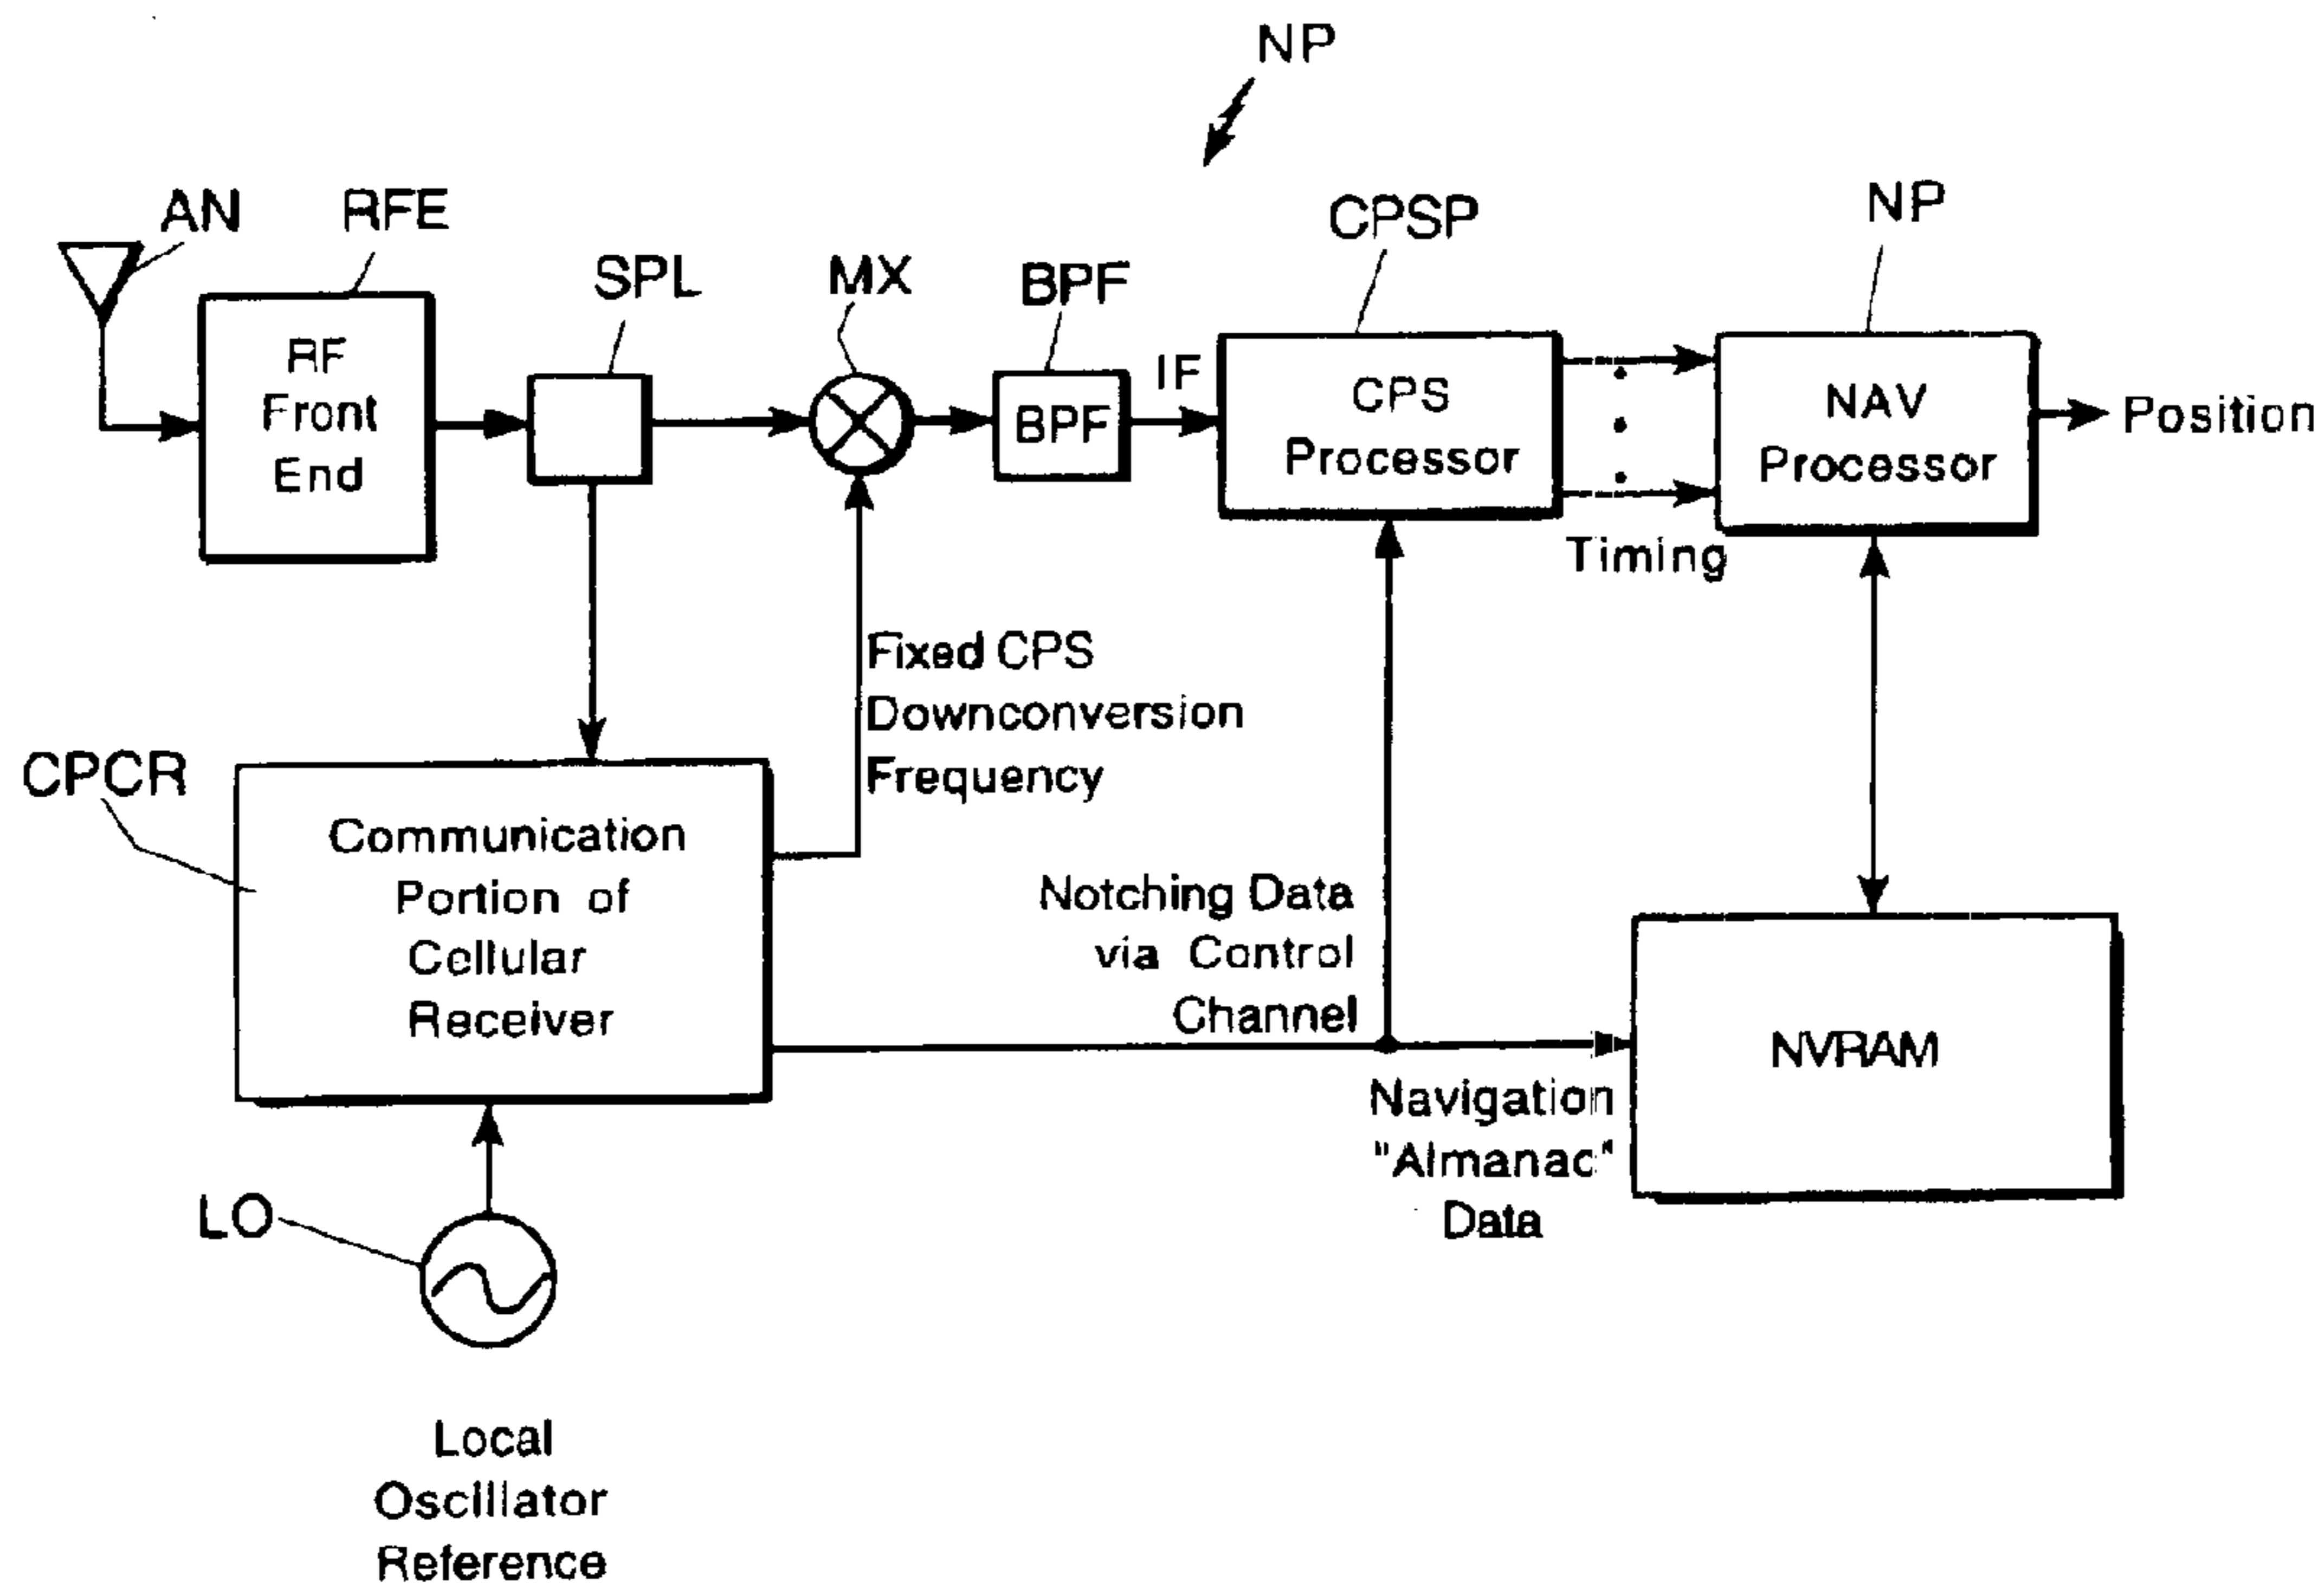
NP

AN

RFE

RF Front End

SPL

MX

BPF

BPF

IF

CPSP

CPS Processor

NP

NAV Processor

Position

Timing

Fixed CPS Downconversion Frequency

CPCR

Communication Portion of Cellular Receiver

Notching Data via Control Channel

NVRAM

Navigation "Almanac" Data

LO

Local Oscillator Reference